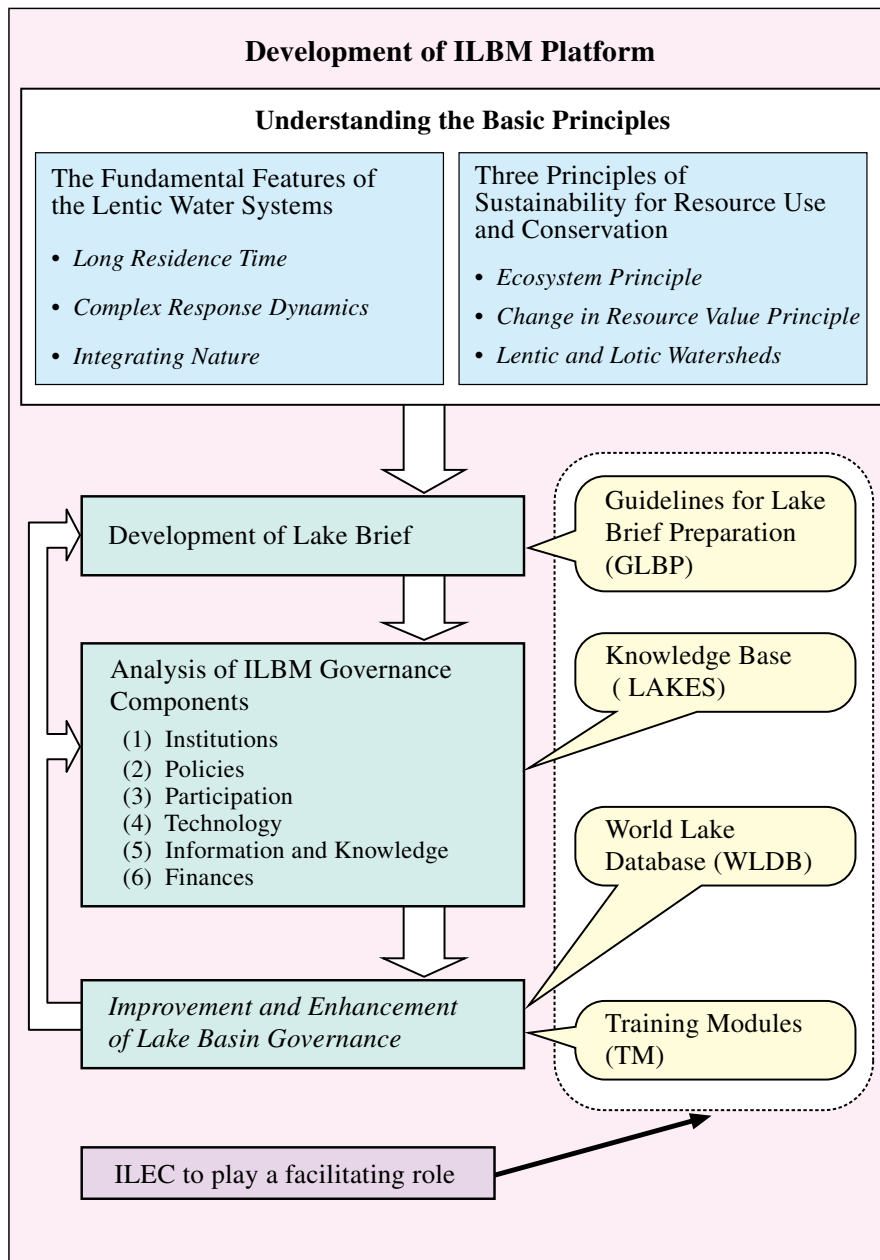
Development of ILBM Platform

Understanding the Basic Principles

The Fundamental Features of the Lentic Water Systems

• Long Residence Time
• Complex Response Dynamics
• Integrating Nature

Three Principles of Sustainability for Resource Use and Conservation

• Ecosystem Principle
• Change in Resource Value Principle
• Lentic and Lotic Watersheds

Development of Lake Brief

Guidelines for Lake Brief Preparation (GLBP)

Analysis of ILBM Governance Components
(1) Institutions
(2) Policies
(3) Participation
(4) Technology
(5) Information and Knowledge
(6) Finances

Knowledge Base ( LAKES)

World Lake Database (WLDB)

Improvement and Enhancement of Lake Basin Governance

Training Modules (TM)

ILEC to play a facilitating role